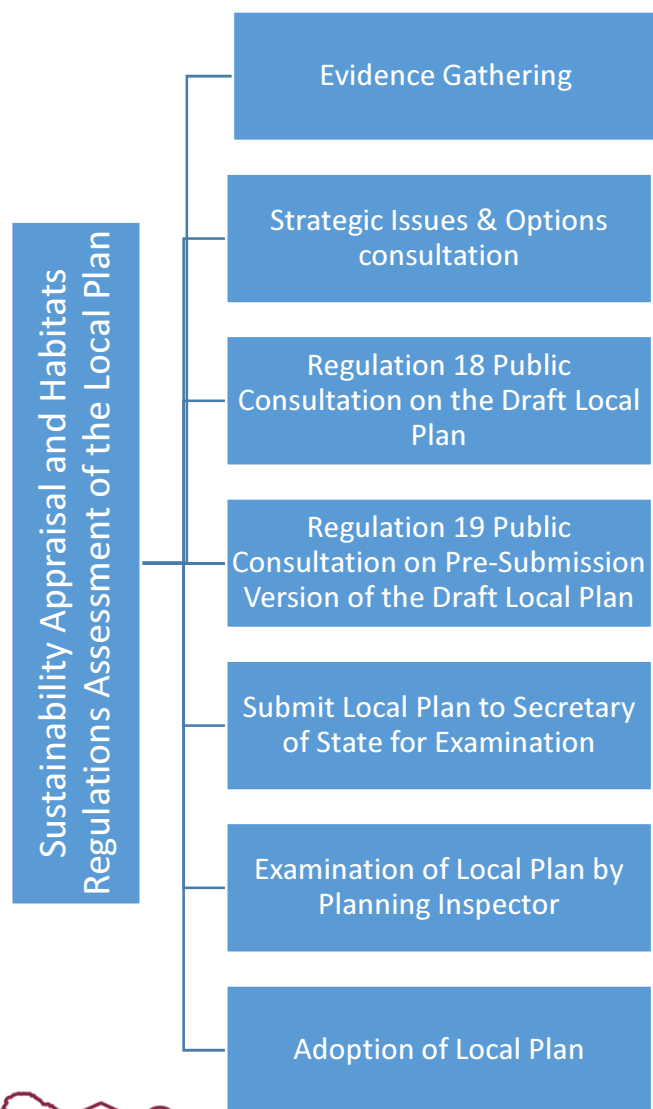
Sustainability Appraisal and Habitats Regulations Assessment of the Local Plan

Evidence Gathering

Strategic Issues & Options consultation

Regulation 18 Public Consultation on the Draft Local Plan

Regulation 19 Public Consultation on Pre-Submission Version of the Draft Local Plan

Submit Local Plan to Secretary of State for Examination

Examination of Local Plan by Planning Inspector

Adoption of Local Plan